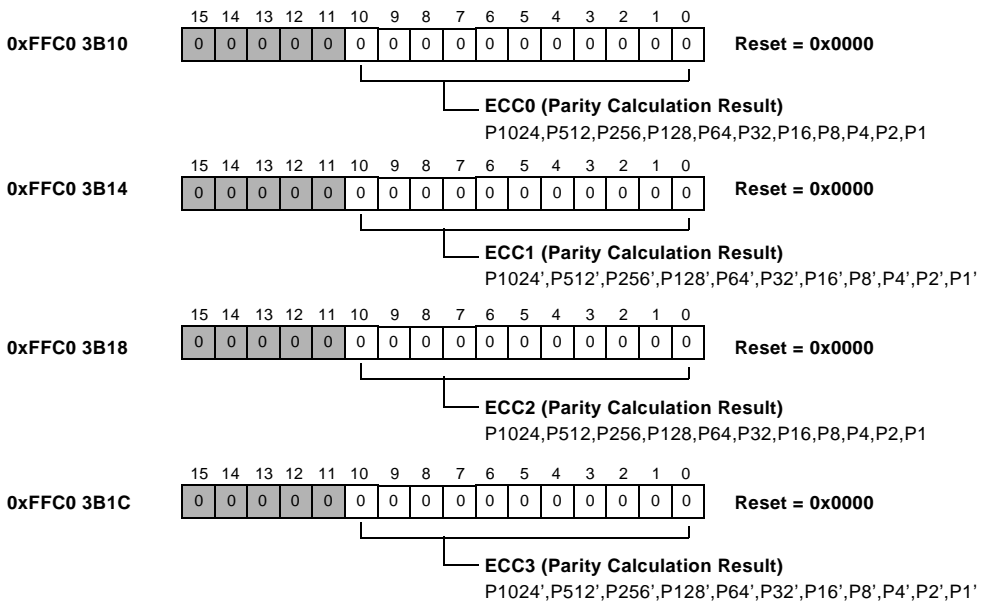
15 14 13 12 11 10 9 8 7 6 5 4 3 2 1 0

0xFFC0 3B10

| 0 | 0 | 0 | 0 | 0 | 0 | 0 | 0 | 0 | 0 | 0 | 0 | 0 | 0 | 0 | 0 |
|---|---|---|---|---|---|---|---|---|---|---|---|---|---|---|---|

Reset = 0x0000

ECC0 (Parity Calculation Result)
P1024,P512,P256,P128,P64,P32,P16,P8,P4,P2,P1

15 14 13 12 11 10 9 8 7 6 5 4 3 2 1 0

0xFFC0 3B14

| 0 | 0 | 0 | 0 | 0 | 0 | 0 | 0 | 0 | 0 | 0 | 0 | 0 | 0 | 0 | 0 |
|---|---|---|---|---|---|---|---|---|---|---|---|---|---|---|---|

Reset = 0x0000

ECC1 (Parity Calculation Result)
P1024',P512',P256',P128',P64',P32',P16',P8',P4',P2',P1'

15 14 13 12 11 10 9 8 7 6 5 4 3 2 1 0

0xFFC0 3B18

| 0 | 0 | 0 | 0 | 0 | 0 | 0 | 0 | 0 | 0 | 0 | 0 | 0 | 0 | 0 | 0 |
|---|---|---|---|---|---|---|---|---|---|---|---|---|---|---|---|

Reset = 0x0000

ECC2 (Parity Calculation Result)
P1024,P512,P256,P128,P64,P32,P16,P8,P4,P2,P1

15 14 13 12 11 10 9 8 7 6 5 4 3 2 1 0

0xFFC0 3B1C

| 0 | 0 | 0 | 0 | 0 | 0 | 0 | 0 | 0 | 0 | 0 | 0 | 0 | 0 | 0 | 0 |
|---|---|---|---|---|---|---|---|---|---|---|---|---|---|---|---|

Reset = 0x0000

ECC3 (Parity Calculation Result)
P1024',P512',P256',P128',P64',P32',P16',P8',P4',P2',P1'